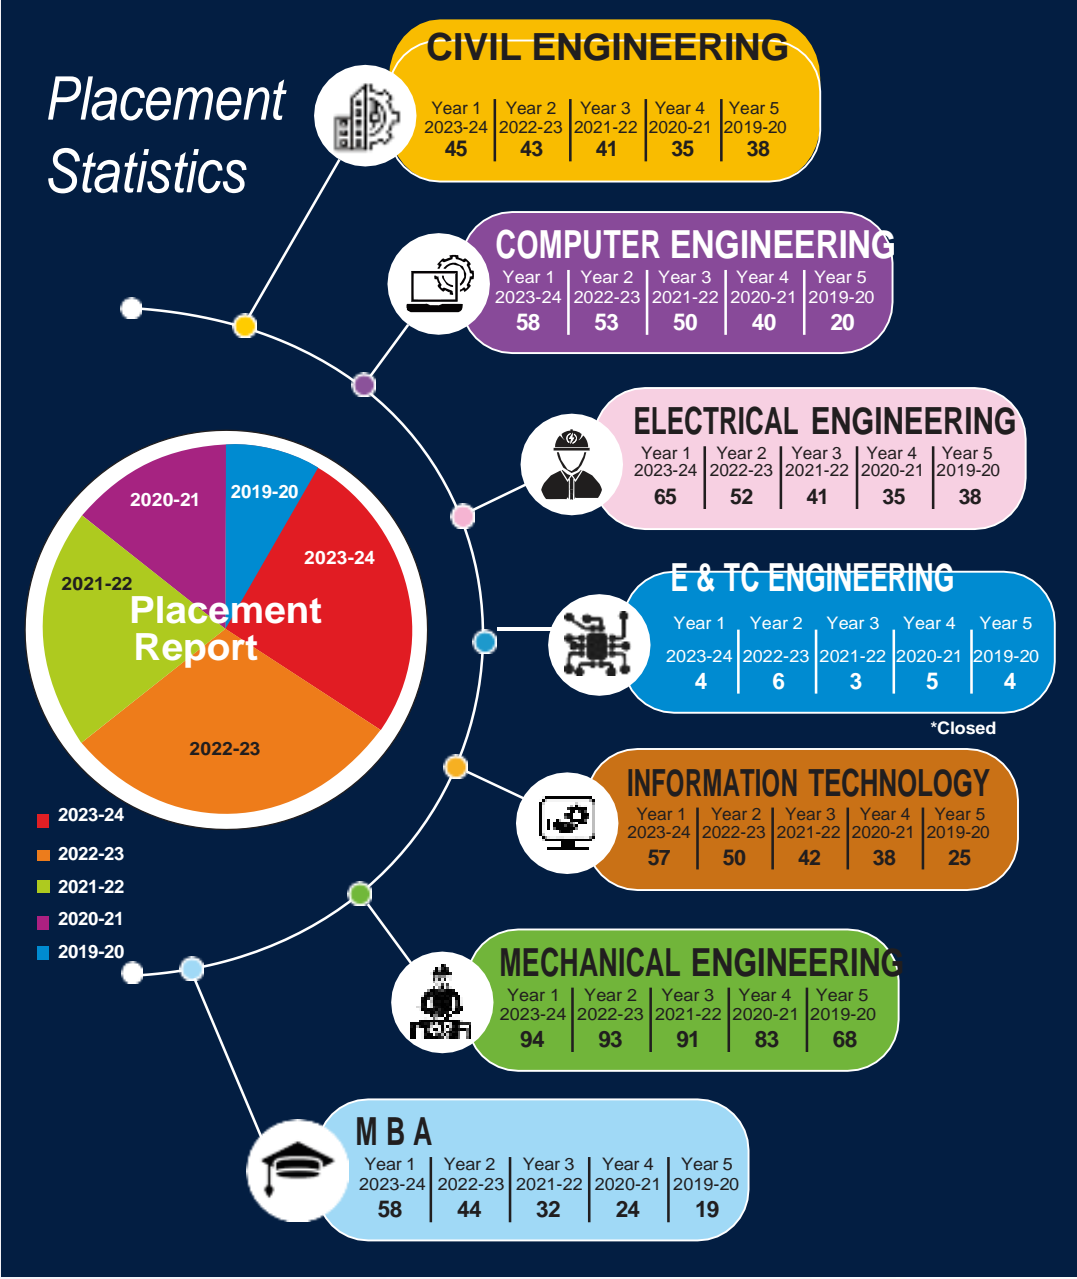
Placement Statistics

CIVIL ENGINEERING

| Year 1 2023-24 | Year 2 2022-23 | Year 3 2021-22 | Year 4 2020-21 | Year 5 2019-20 |
|---|---|---|---|---|
| 45 | 43 | 41 | 35 | 38 |

COMPUTER ENGINEERING

| Year 1 2023-24 | Year 2 2022-23 | Year 3 2021-22 | Year 4 2020-21 | Year 5 2019-20 |
|---|---|---|---|---|
| 58 | 53 | 50 | 40 | 20 |

ELECTRICAL ENGINEERING

| Year 1 2023-24 | Year 2 2022-23 | Year 3 2021-22 | Year 4 2020-21 | Year 5 2019-20 |
|---|---|---|---|---|
| 65 | 52 | 41 | 35 | 38 |

E & TC ENGINEERING

| Year 1 2023-24 | Year 2 2022-23 | Year 3 2021-22 | Year 4 2020-21 | Year 5 2019-20 |
|---|---|---|---|---|
| 4 | 6 | 3 | 5 | 4 |

*Closed

INFORMATION TECHNOLOGY

| Year 1 2023-24 | Year 2 2022-23 | Year 3 2021-22 | Year 4 2020-21 | Year 5 2019-20 |
|---|---|---|---|---|
| 57 | 50 | 42 | 38 | 25 |

MECHANICAL ENGINEERING

| Year 1 2023-24 | Year 2 2022-23 | Year 3 2021-22 | Year 4 2020-21 | Year 5 2019-20 |
|---|---|---|---|---|
| 94 | 93 | 91 | 83 | 68 |

M B A

| Year 1 2023-24 | Year 2 2022-23 | Year 3 2021-22 | Year 4 2020-21 | Year 5 2019-20 |
|---|---|---|---|---|
| 58 | 44 | 32 | 24 | 19 |

2020-21
2019-20
2023-24
2021-22
Placement Report
2022-23

2023-24
2022-23
2021-22
2020-21
2019-20